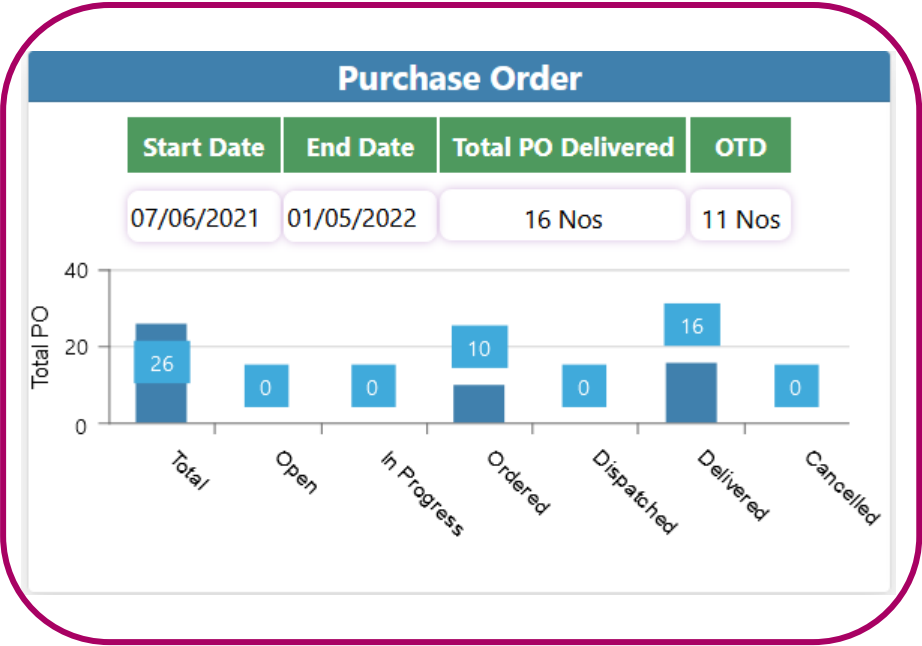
Purchase Order

| Start Date | End Date | Total PO Delivered | OTD |
|---|---|---|---|
| 07/06/2021 | 01/05/2022 | 16 Nos | 11 Nos |

40
20
0
Total PO

26
0
0
10
0
16
0

Total
Open
In Progress
Ordered
Dispatched
Delivered
Cancelled